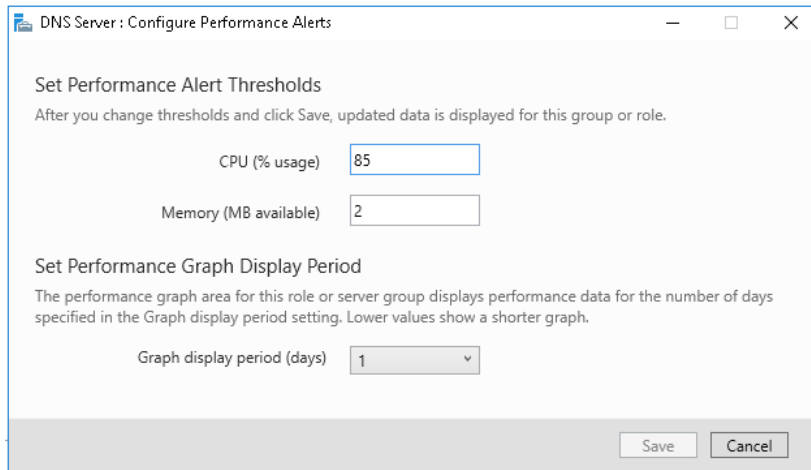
DNS Server : Configure Performance Alerts

Set Performance Alert Thresholds

After you change thresholds and click Save, updated data is displayed for this group or role.

CPU (% usage) 85

Memory (MB available) 2

Set Performance Graph Display Period

The performance graph area for this role or server group displays performance data for the number of days specified in the Graph display period setting. Lower values show a shorter graph.

Graph display period (days) 1

Save Cancel